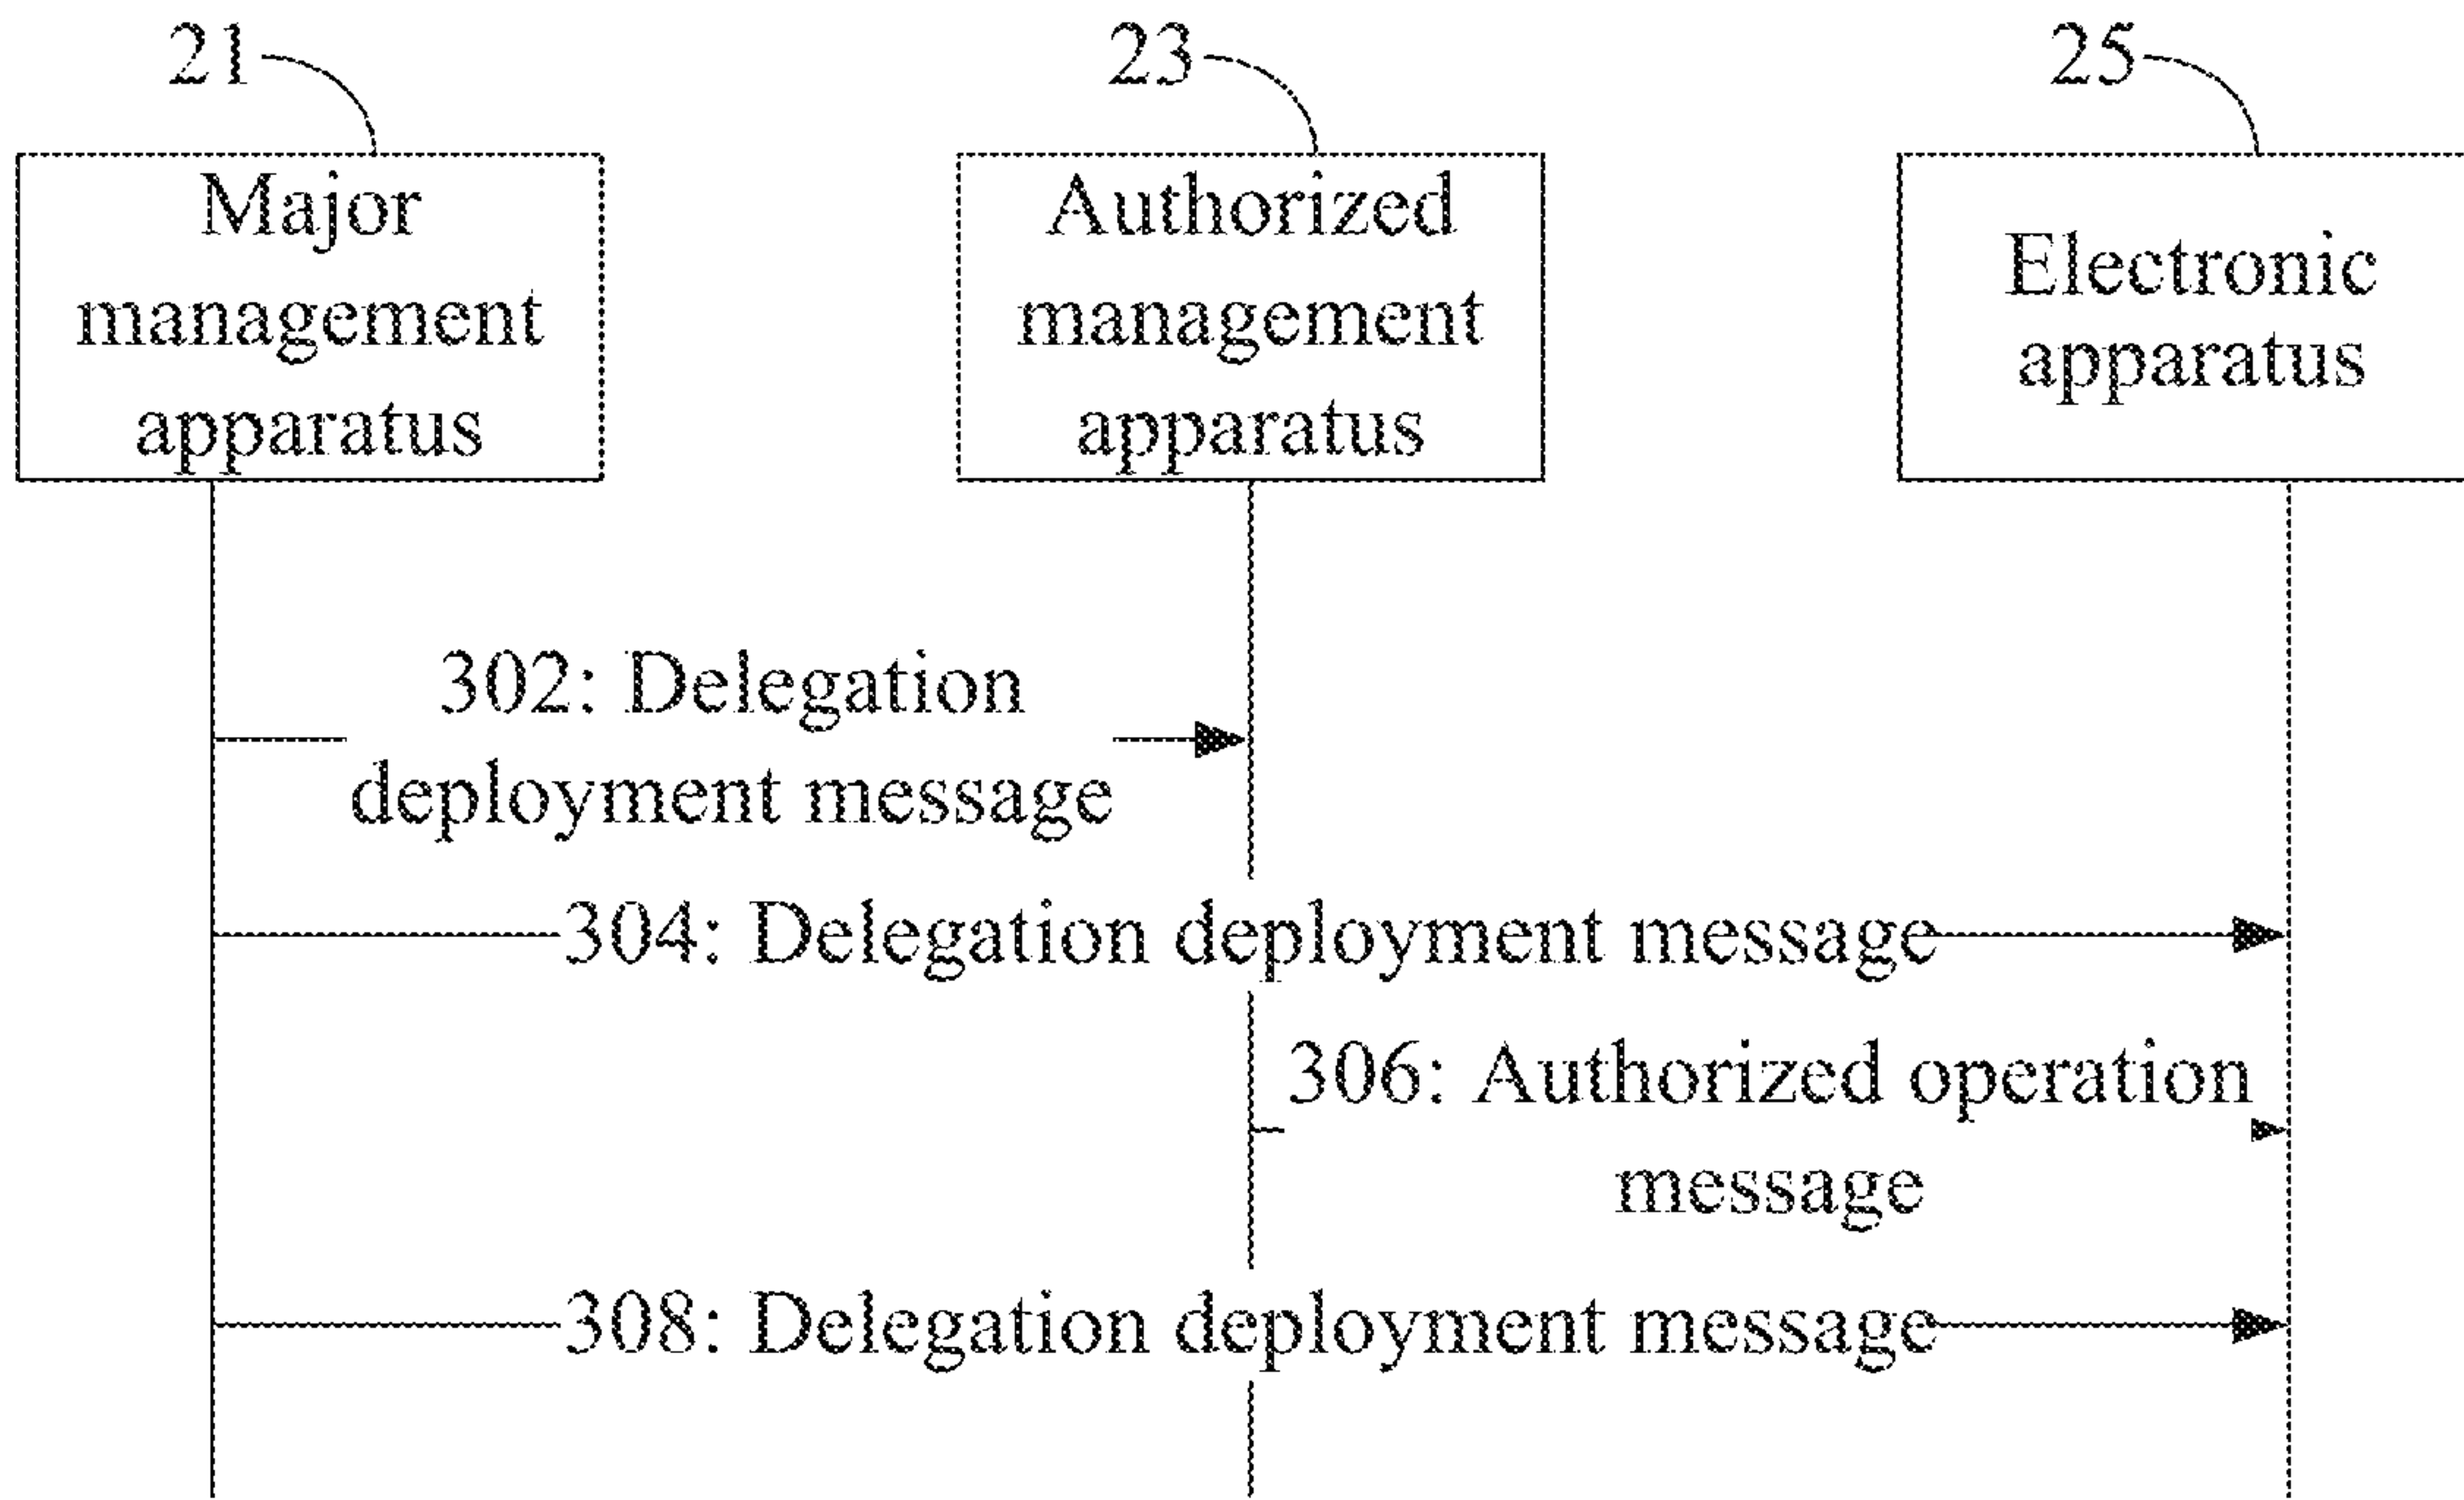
21

Major management apparatus

23

Authorized management apparatus

25

Electronic apparatus

302: Delegation deployment message

304: Delegation deployment message

306: Authorized operation message

308: Delegation deployment message